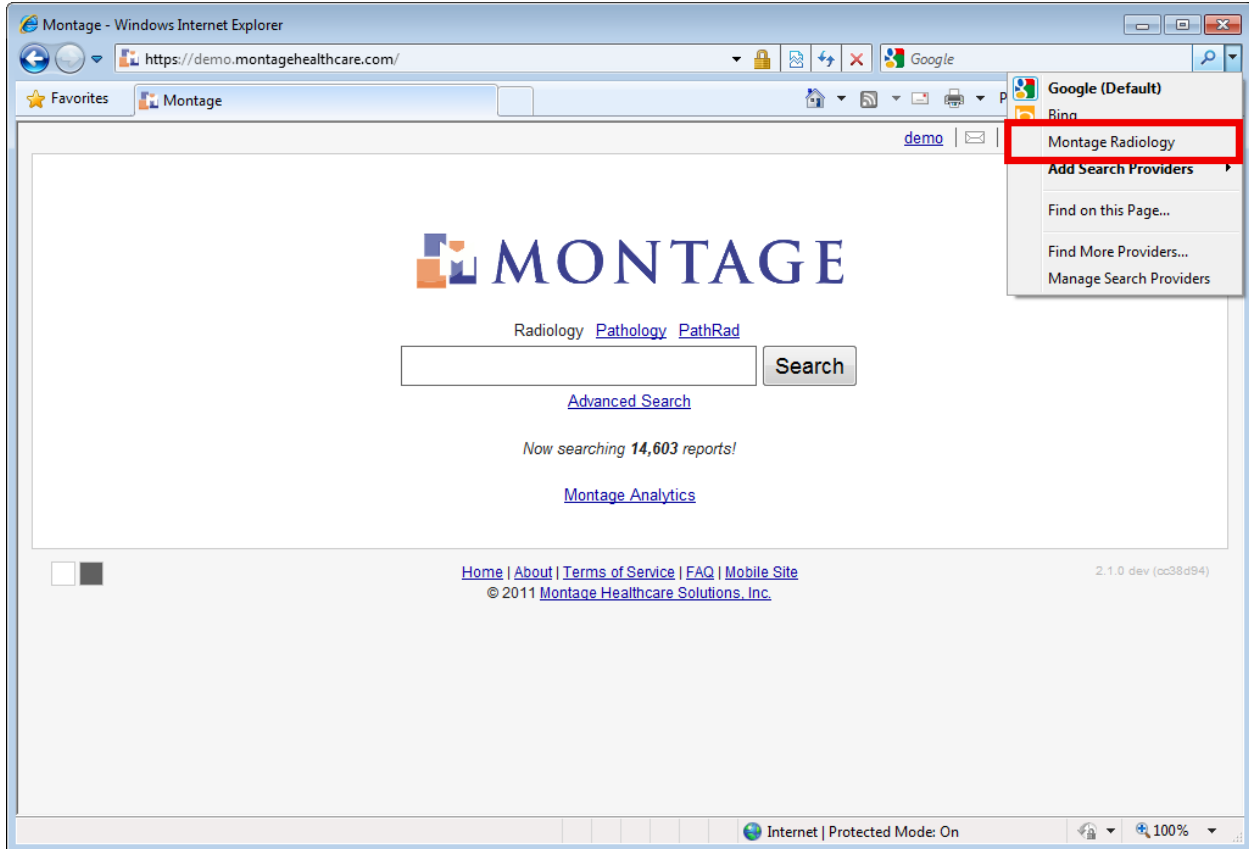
Montage - Windows Internet Explorer

https://demo.montagehealthcare.com/

Google

Favorites

Montage

P

demo

Google (Default)
Bing
Montage Radiology
Add Search Providers
Find on this Page...
Find More Providers...
Manage Search Providers

MONTAGE

Radiology Pathology PathRad

Search

Advanced Search

Now searching **14,603** reports!

Montage Analytics

Home | About | Terms of Service | FAQ | Mobile Site
© 2011 Montage Healthcare Solutions, Inc.

2.1.0 dev (cc38d94)

Internet | Protected Mode: On

100%